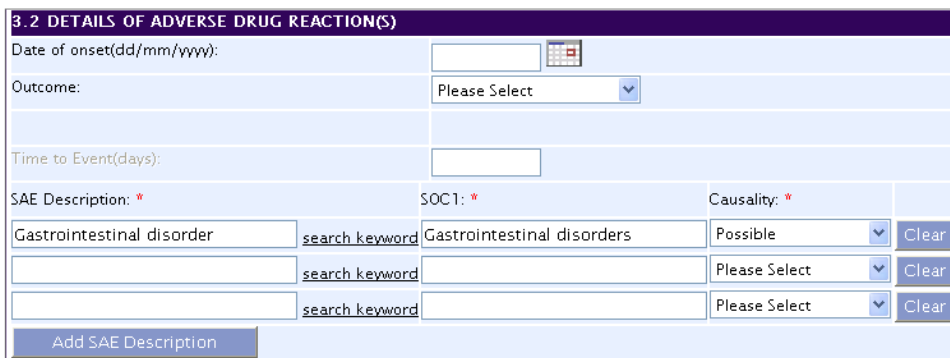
3.2 DETAILS OF ADVERSE DRUG REACTION(S)

Date of onset(dd/mm/yyyy):

Outcome: Please Select

Time to Event(days):

| SAE Description: * | | SOC1: * | Causality: * | |
|---|---|---|---|---|
| Gastrointestinal disorder | search keyword | Gastrointestinal disorders | Possible | Clear |
| | search keyword | | Please Select | Clear |
| | search keyword | | Please Select | Clear |

Add SAE Description